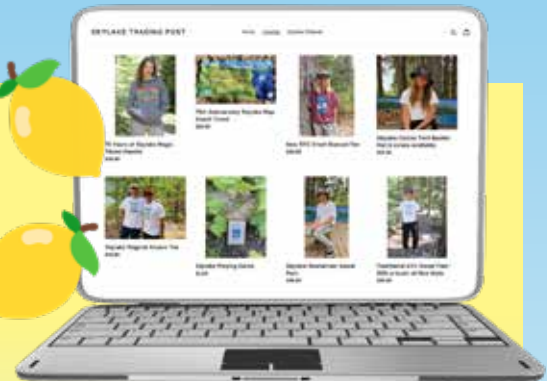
SKYLAKE TRADING POST

Home Catalog Skylake Website

75 Years at Skylake Magic Fleece Hoodie
$00.00

75th Anniversary Skylake Map Insert Crewe
$00.00

New 1972 Crush Rescue Tee
$00.00

Skylake Colour Tent Reader
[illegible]

Skylake Magical Kickin' Tee
$00.00

Skylake Playing Cards
$0.00

Skylake Bohemian Sweat Pant
$00.00

Traditional 3/4 Sleeve Raglan
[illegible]